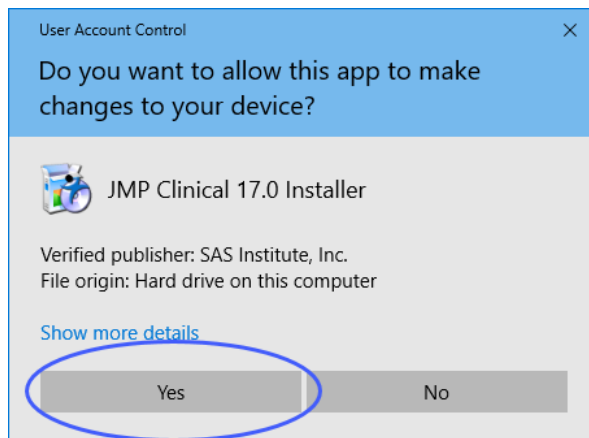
User Account Control

×

Do you want to allow this app to make changes to your device?

JMP Clinical 17.0 Installer

Verified publisher: SAS Institute, Inc.
File origin: Hard drive on this computer

Show more details

Yes

No